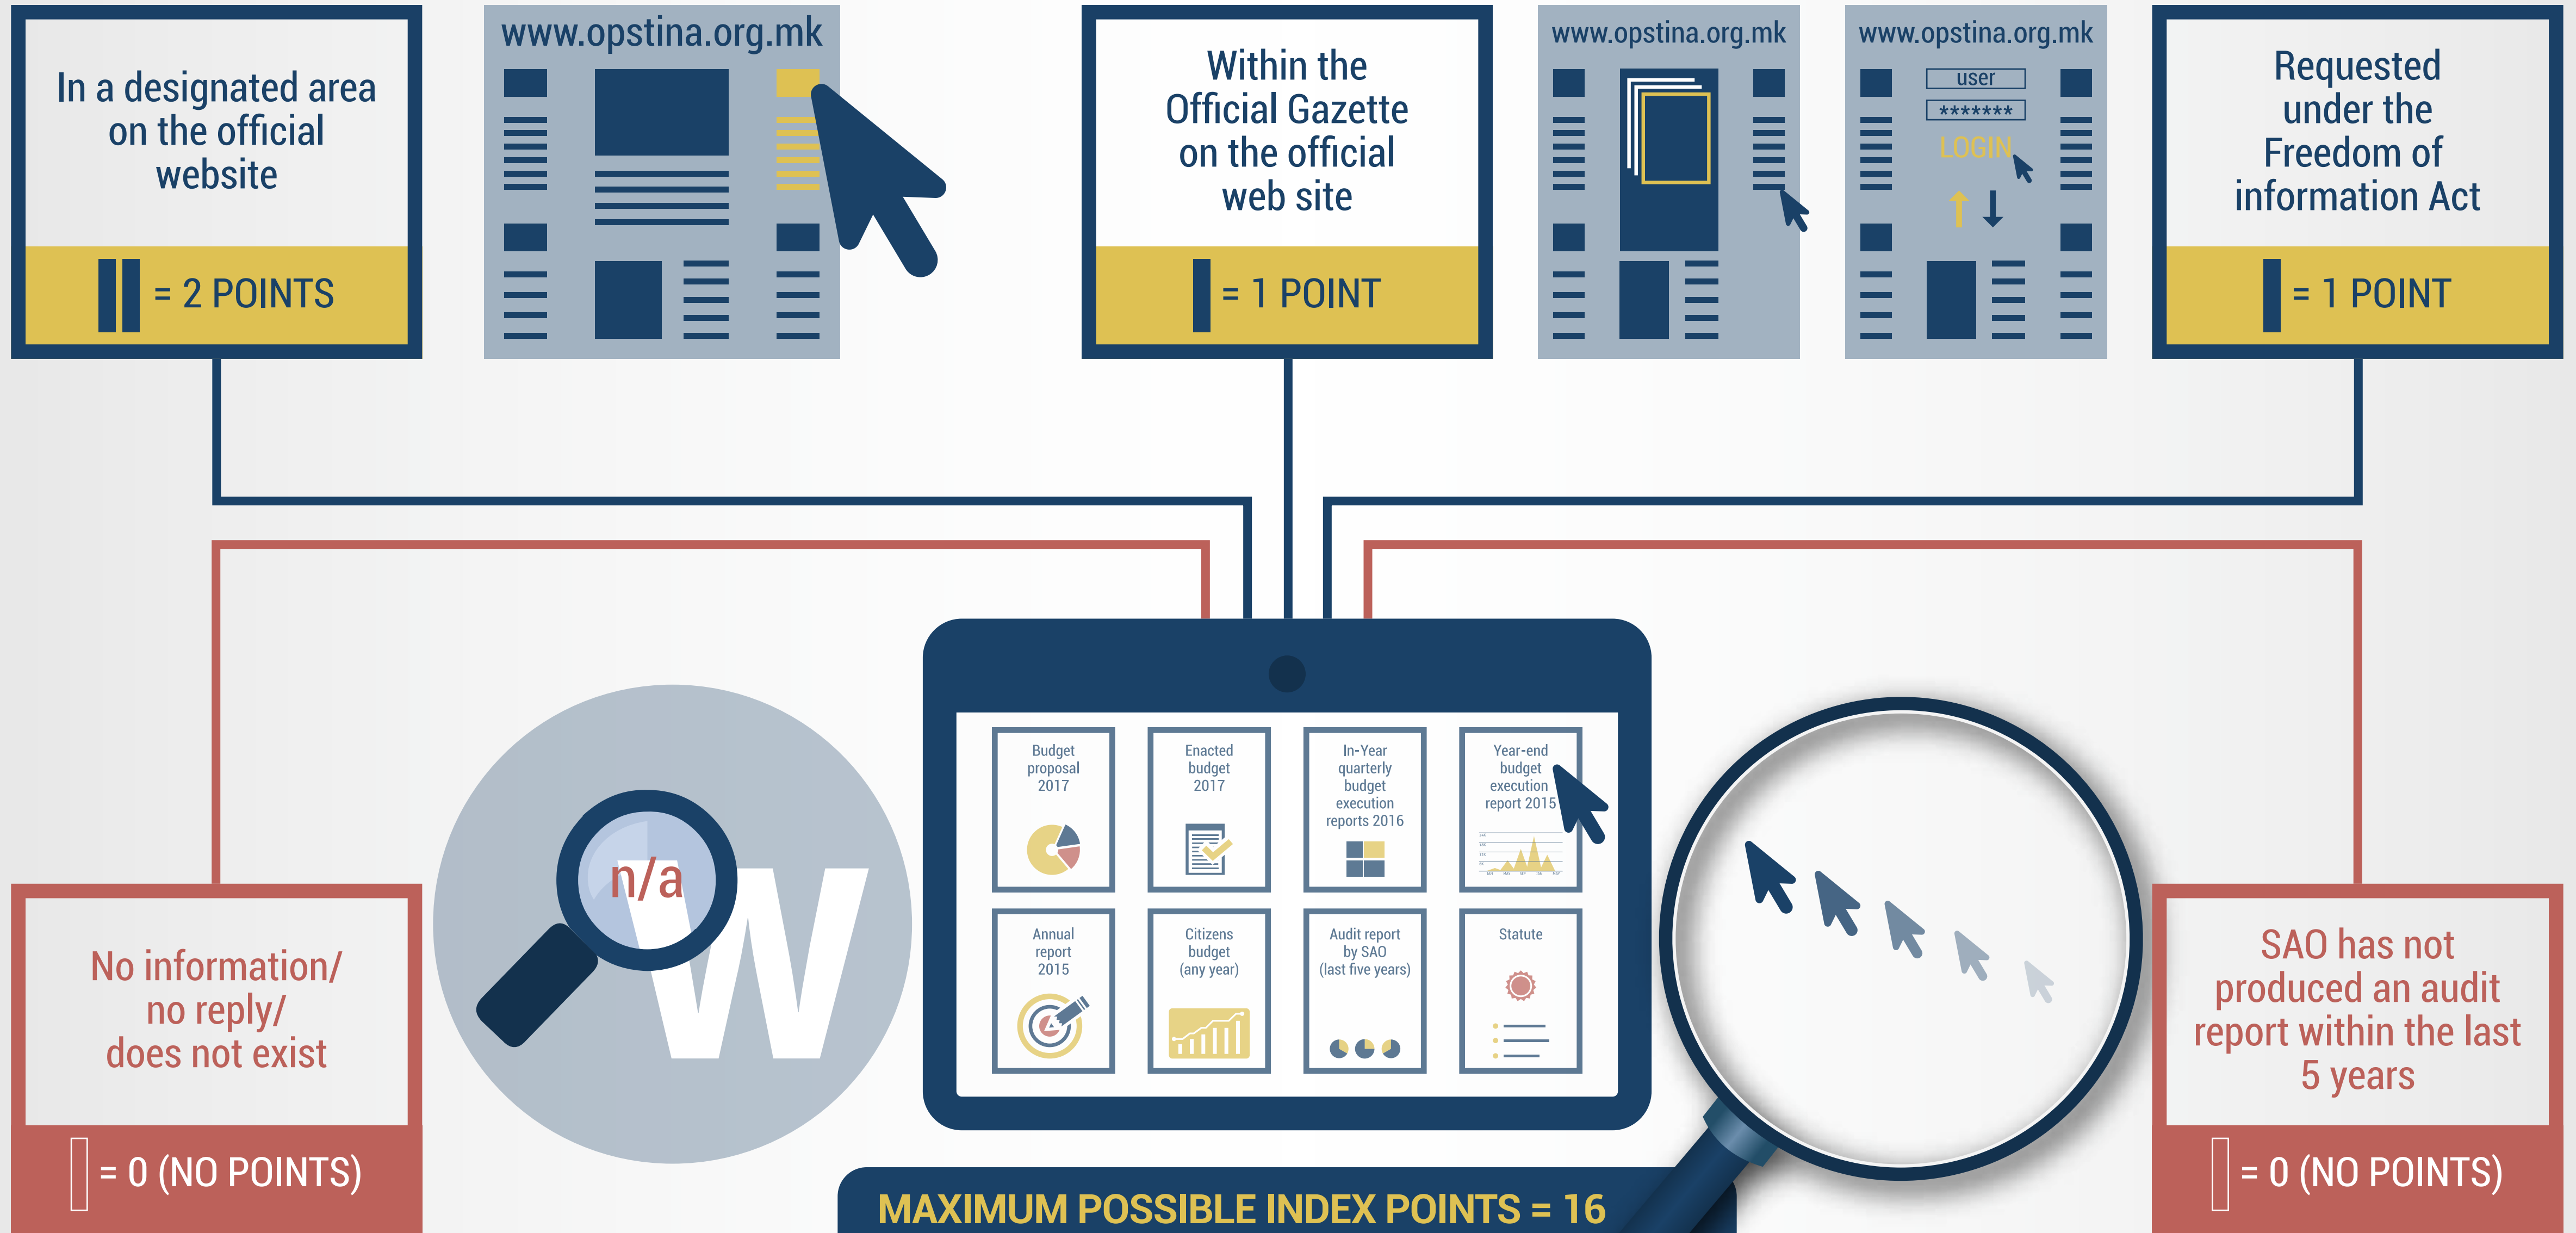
In a designated area on the official website

= 2 POINTS

www.opstina.org.mk

Within the Official Gazette on the official web site

= 1 POINT

www.opstina.org.mk

www.opstina.org.mk

user

*******

LOGIN

Requested under the Freedom of information Act

= 1 POINT

Budget proposal 2017

Enacted budget 2017

In-Year quarterly budget execution reports 2016

Year-end budget execution report 2015

Annual report 2015

Citizens budget (any year)

Audit report by SAO (last five years)

Statute

n/a

W

No information/ no reply/ does not exist

= 0 (NO POINTS)

SAO has not produced an audit report within the last 5 years

= 0 (NO POINTS)

MAXIMUM POSSIBLE INDEX POINTS = 16